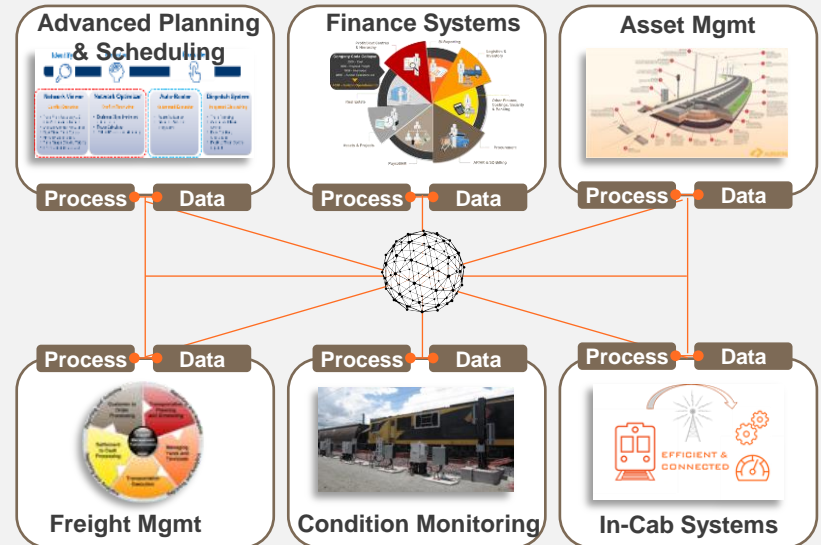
Advanced Planning & Scheduling

Network Viewer

Network Optimizer

Auto-Router

Dispatch System

Process

Data

Finance Systems

Process

Data

Asset Mgmt

Process

Data

EFFICIENT & CONNECTED

Process

Data

Process

Data

Process

Data

Freight Mgmt

Condition Monitoring

In-Cab Systems